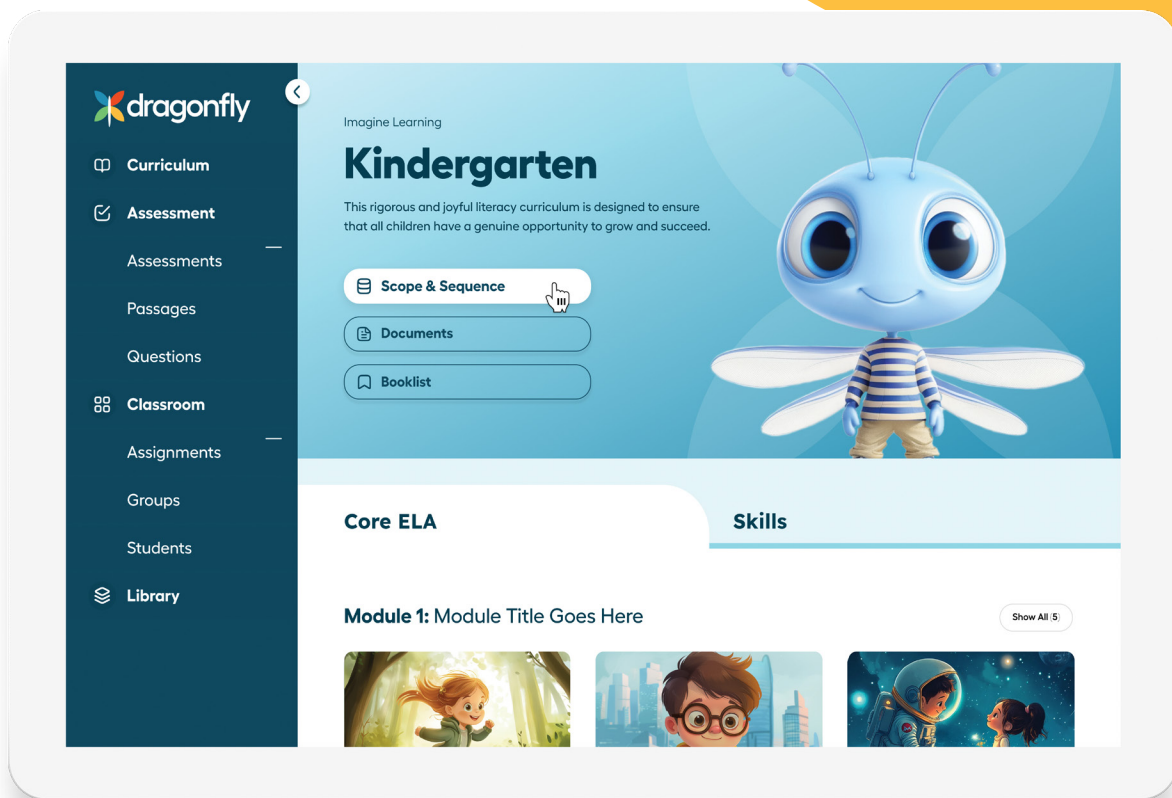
dragonfly

Curriculum

Assessment

Assessments

Passages

Questions

Classroom

Assignments

Groups

Students

Library

Imagine Learning

Kindergarten

This rigorous and joyful literacy curriculum is designed to ensure that all children have a genuine opportunity to grow and succeed.

Scope & Sequence

Documents

Booklist

Core ELA

Skills

Module 1: Module Title Goes Here

Show All (5)